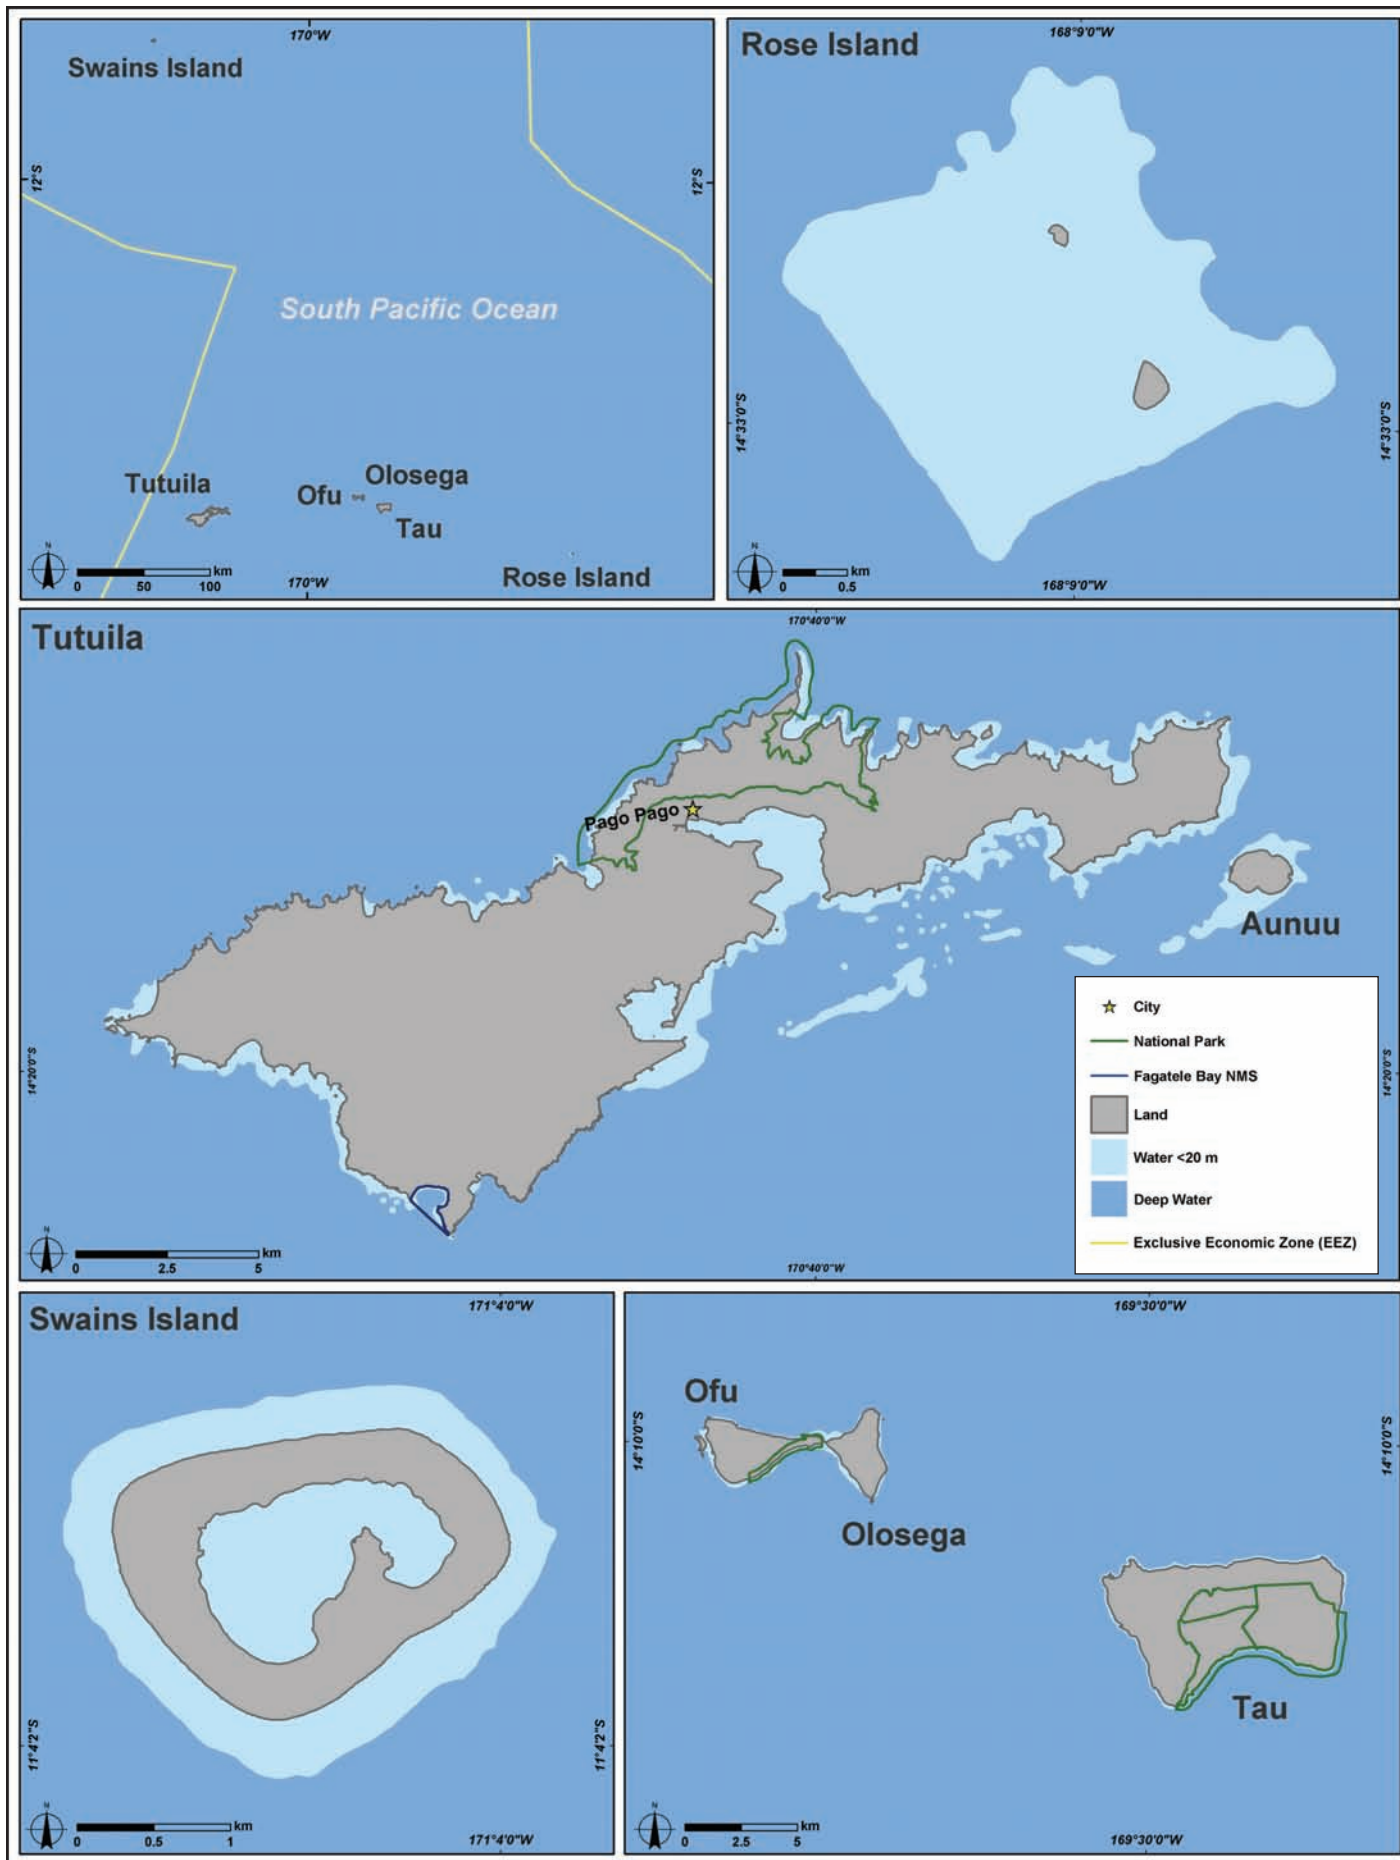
170°W

Swains Island

12°S

12°S

South Pacific Ocean

Tutuila

Ofu

Olosega

Tau

Rose Island

N

0 50 100 km

170°W

Rose Island

168°9'0"W

14°33'0"S

14°33'0"S

N

0 0.5 km

168°9'0"W

Tutuila

170°40'0"W

Pago Pago

Aunuu

City

National Park

Fagatele Bay NMS

Land

Water <20 m

Deep Water

Exclusive Economic Zone (EEZ)

14°20'0"S

14°20'0"S

N

0 2.5 5 km

170°40'0"W

Swains Island

171°4'0"W

11°4'2"S

11°4'2"S

N

0 0.5 1 km

171°4'0"W

169°30'0"W

Ofu

14°10'0"S

14°10'0"S

Olosega

Tau

N

0 2.5 5 km

169°30'0"W